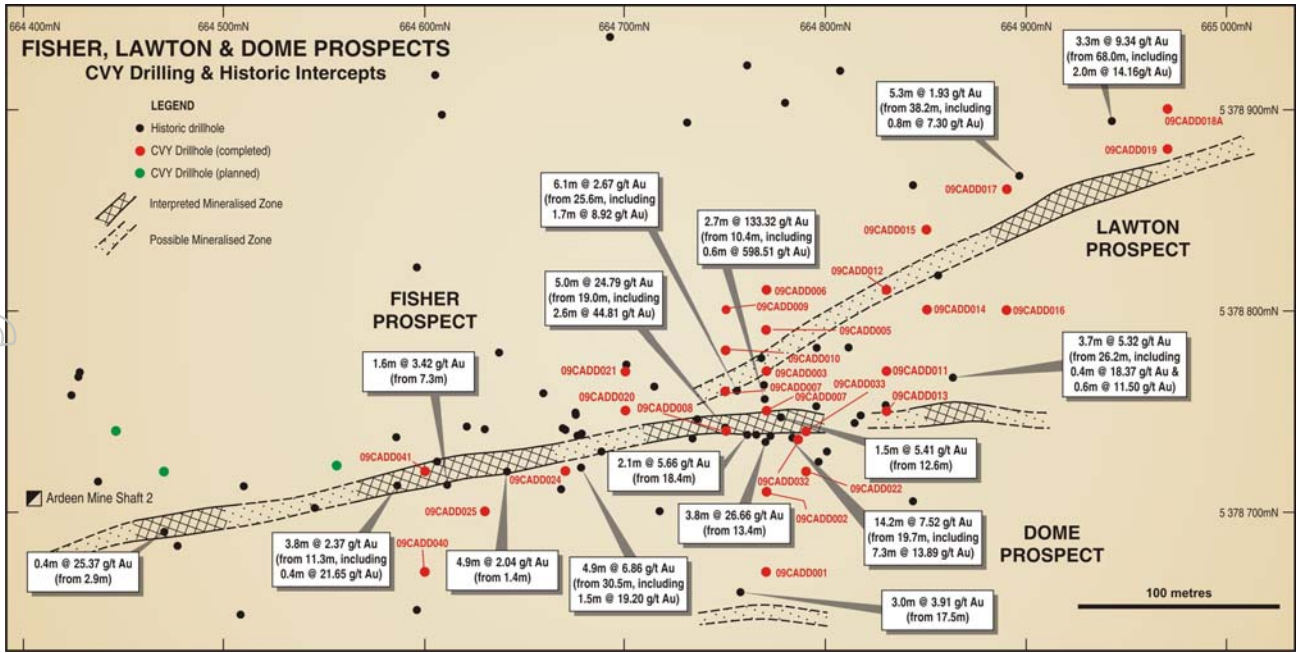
664 400mN
664 500mN
664 600mN
664 700mN
664 800mN
664 900mN
665 000mN

FISHER, LAWTON & DOME PROSPECTS
CVY Drilling & Historic Intercepts

LEGEND
Historic drillhole
CVY Drillhole (completed)
CVY Drillhole (planned)
Interpreted Mineralised Zone
Possible Mineralised Zone

3.3m @ 9.34 g/t Au (from 68.0m, including 2.0m @ 14.16g/t Au)

5.3m @ 1.93 g/t Au (from 38.2m, including 0.8m @ 7.30 g/t Au)

5 378 900mN
09CADD018A
09CADD019
09CADD017

6.1m @ 2.67 g/t Au (from 25.6m, including 1.7m @ 8.92 g/t Au)

2.7m @ 133.32 g/t Au (from 10.4m, including 0.6m @ 598.51 g/t Au)

09CADD015
LAWTON PROSPECT
09CADD012
09CADD006
09CADD009

5.0m @ 24.79 g/t Au (from 19.0m, including 2.6m @ 44.81 g/t Au)

FISHER PROSPECT

09CADD014
09CADD016
5 378 800mN
09CADD005
09CADD010
09CADD003
09CADD007
09CADD007
09CADD033
09CADD011
09CADD013
09CADD021
09CADD020
09CADD008

1.6m @ 3.42 g/t Au (from 7.3m)

3.7m @ 5.32 g/t Au (from 26.2m, including 0.4m @ 18.37 g/t Au & 0.6m @ 11.50 g/t Au)

1.5m @ 5.41 g/t Au (from 12.6m)

09CADD041

2.1m @ 5.66 g/t Au (from 18.4m)

09CADD024
09CADD032
09CADD022
Ardeen Mine Shaft 2
09CADD025
09CADD002
5 378 700mN

3.8m @ 26.66 g/t Au (from 13.4m)

14.2m @ 7.52 g/t Au (from 19.7m, including 7.3m @ 13.89 g/t Au)

DOME PROSPECT

3.8m @ 2.37 g/t Au (from 11.3m, including 0.4m @ 21.65 g/t Au)

09CADD040

4.9m @ 2.04 g/t Au (from 1.4m)

0.4m @ 25.37 g/t Au (from 2.9m)

4.9m @ 6.86 g/t Au (from 30.5m, including 1.5m @ 19.20 g/t Au)

09CADD001

3.0m @ 3.91 g/t Au (from 17.5m)

100 metres